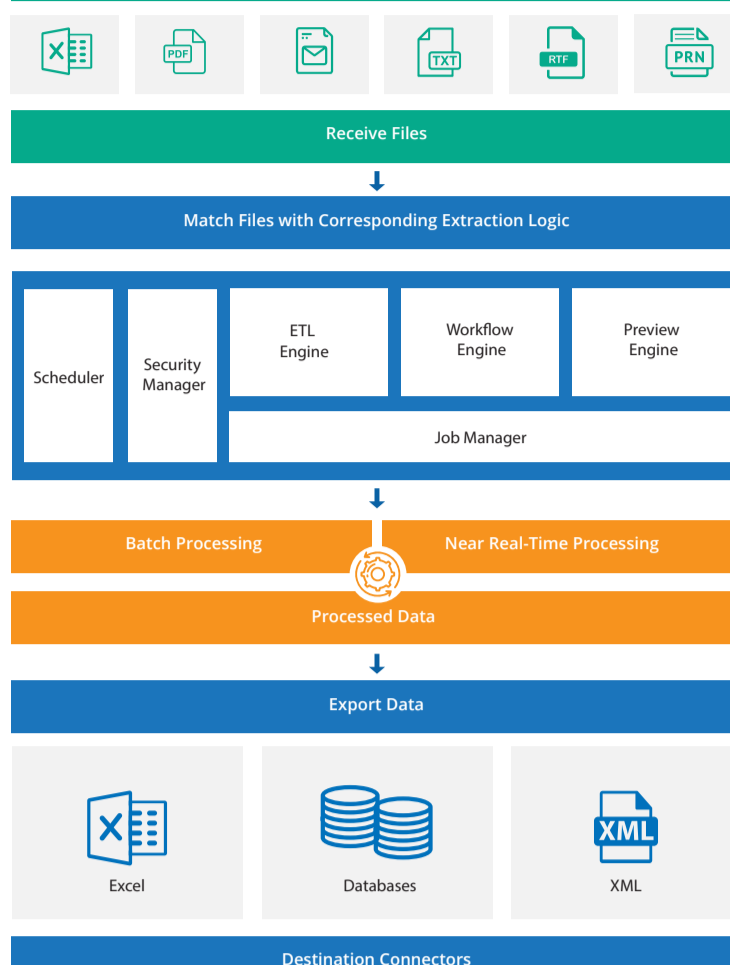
X

PDF

TXT

RTF

PRN

Receive Files

Match Files with Corresponding Extraction Logic

Scheduler

Security Manager

ETL Engine

Workflow Engine

Preview Engine

Job Manager

Batch Processing

Near Real-Time Processing

Processed Data

Export Data

X

Excel

Databases

XML

XML

Destination Connectors